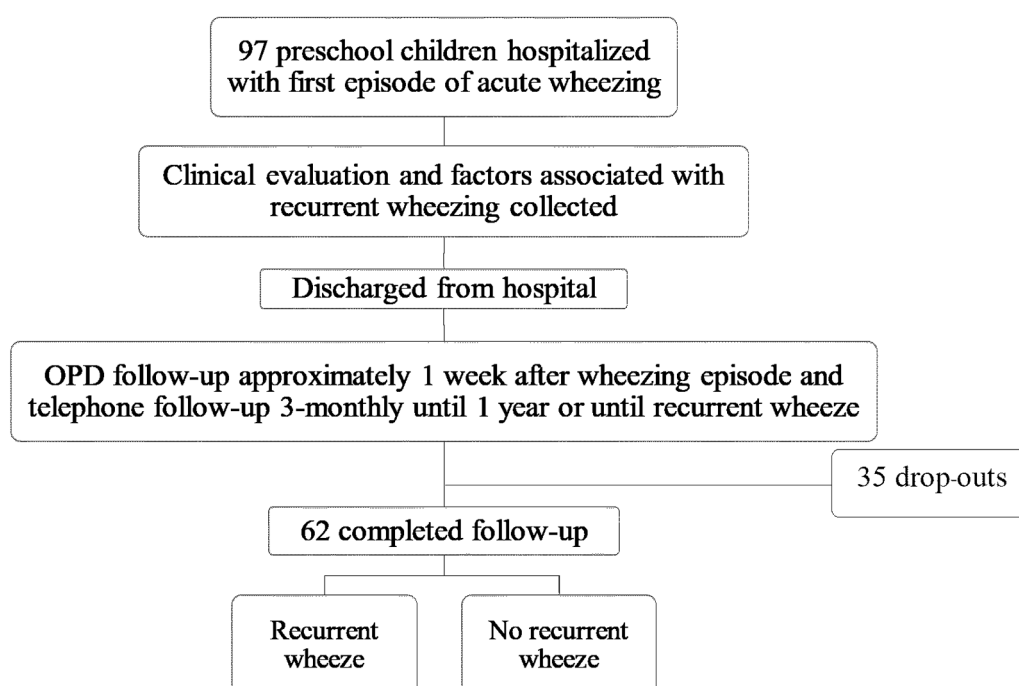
97 preschool children hospitalized with first episode of acute wheezing

Clinical evaluation and factors associated with recurrent wheezing collected

Discharged from hospital

OPD follow-up approximately 1 week after wheezing episode and telephone follow-up 3-monthly until 1 year or until recurrent wheeze

35 drop-outs

62 completed follow-up

Recurrent wheeze

No recurrent wheeze